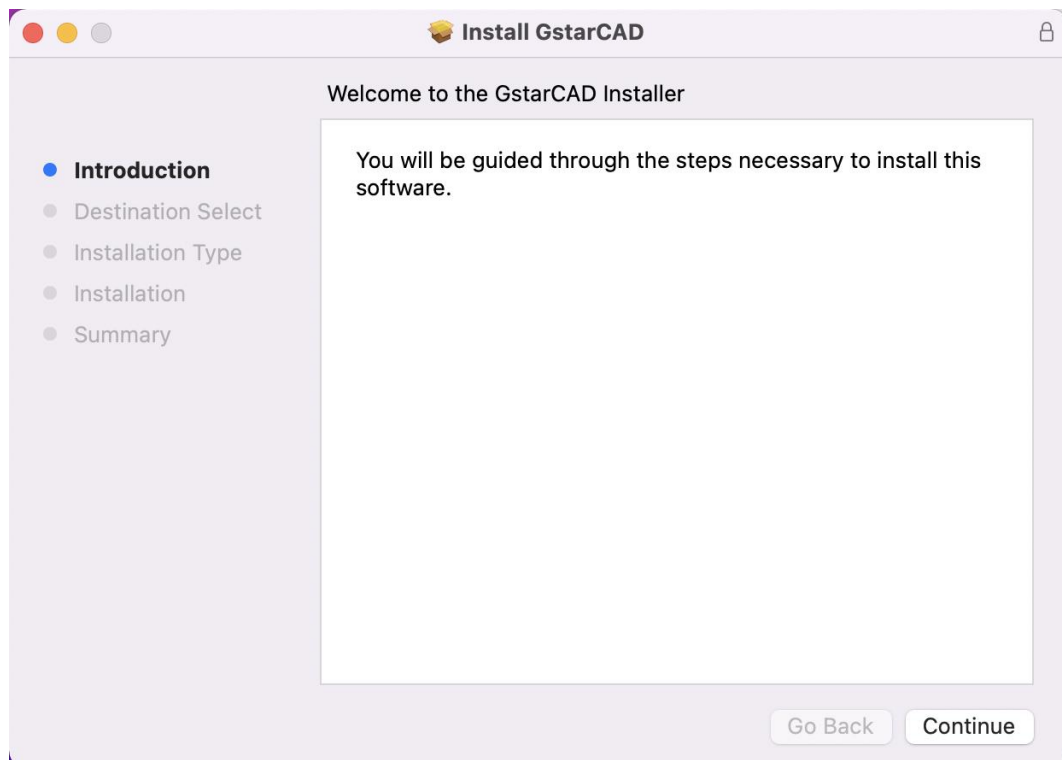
Install GstarCAD

Welcome to the GstarCAD Installer

- Introduction
- Destination Select
- Installation Type
- Installation
- Summary

You will be guided through the steps necessary to install this software.

Go Back

Continue